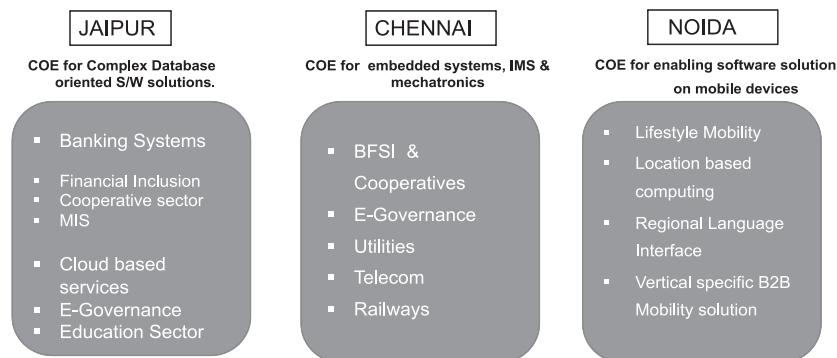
JAIPUR

COE for Complex Database oriented S/W solutions.

- Banking Systems
- Financial Inclusion
- Cooperative sector
- MIS
- Cloud based services
- E-Governance
- Education Sector

CHENNAI

COE for embedded systems, IMS & mechatronics

- BFSI & Cooperatives
- E-Governance
- Utilities
- Telecom
- Railways

NOIDA

COE for enabling software solution on mobile devices

- Lifestyle Mobility
- Location based computing
- Regional Language Interface
- Vertical specific B2B Mobility solution